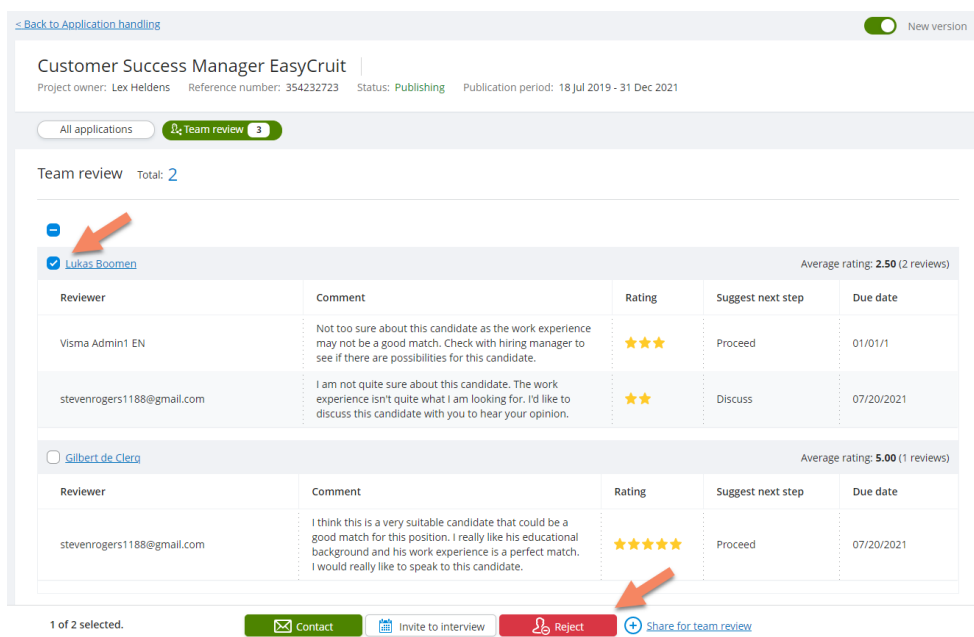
< Back to Application handling

New version

Customer Success Manager EasyCruit

Project owner: Lex Heldens Reference number: 354232723 Status: Publishing Publication period: 18 Jul 2019 - 31 Dec 2021

All applications Team review 3

Team review Total: 2

Lukas Boomen Average rating: 2.50 (2 reviews)

| Reviewer | Comment | Rating | Suggest next step | Due date |
|---|---|---|---|---|
| Visma Admin1 EN | Not too sure about this candidate as the work experience may not be a good match. Check with hiring manager to see if there are possibilities for this candidate. | ★★★ | Proceed | 01/01/1 |
| stevenrogers1188@gmail.com | I am not quite sure about this candidate. The work experience isn't quite what I am looking for. I'd like to discuss this candidate with you to hear your opinion. | ★★ | Discuss | 07/20/2021 |

Gilbert de Clerq Average rating: 5.00 (1 reviews)

| Reviewer | Comment | Rating | Suggest next step | Due date |
|---|---|---|---|---|
| stevenrogers1188@gmail.com | I think this is a very suitable candidate that could be a good match for this position. I really like his educational background and his work experience is a perfect match. I would really like to speak to this candidate. | ★★★★★ | Proceed | 07/20/2021 |

1 of 2 selected. Contact Invite to interview Reject Share for team review